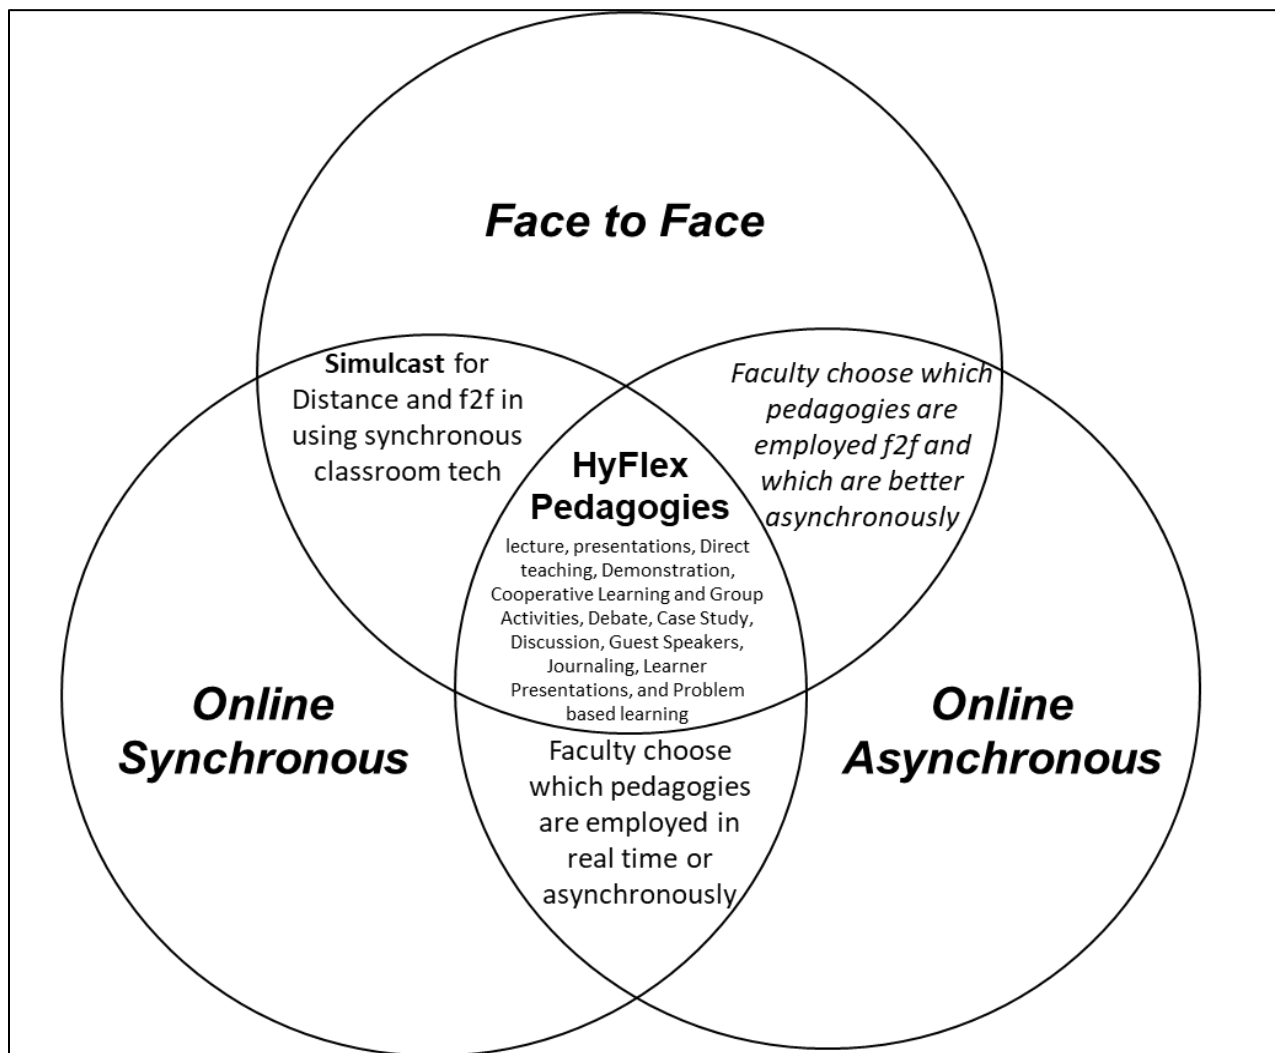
Face to Face

Simulcast for Distance and f2f in using synchronous classroom tech

Faculty choose which pedagogies are employed f2f and which are better asynchronously

HyFlex Pedagogies

lecture, presentations, Direct teaching, Demonstration, Cooperative Learning and Group Activities, Debate, Case Study, Discussion, Guest Speakers, Journaling, Learner Presentations, and Problem based learning

Online Synchronous

Online Asynchronous

Faculty choose which pedagogies are employed in real time or asynchronously